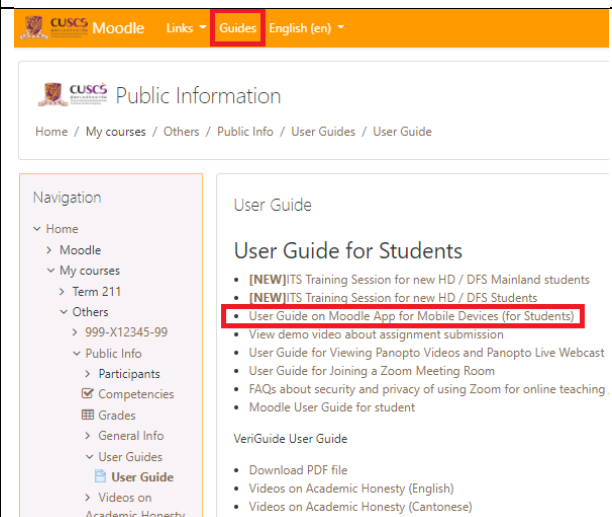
CUSCS Moodle Links Guides English (en)

CUSCS Public Information

Home / My courses / Others / Public Info / User Guides / User Guide

Navigation

Home
Moodle
My courses
Term 211
Others
999-X12345-99
Public Info
Participants
Competencies
Grades
General Info
User Guides
User Guide
Videos on Academic Honesty

User Guide

User Guide for Students

- [NEW]ITS Training Session for new HD / DFS Mainland students
- [NEW]ITS Training Session for new HD / DFS Students
- User Guide on Moodle App for Mobile Devices (for Students)
- View demo video about assignment submission
- User Guide for Viewing Panopto Videos and Panopto Live Webcast
- User Guide for Joining a Zoom Meeting Room
- FAQs about security and privacy of using Zoom for online teaching
- Moodle User Guide for student

VeriGuide User Guide

- Download PDF file
- Videos on Academic Honesty (English)
- Videos on Academic Honesty (Cantonese)